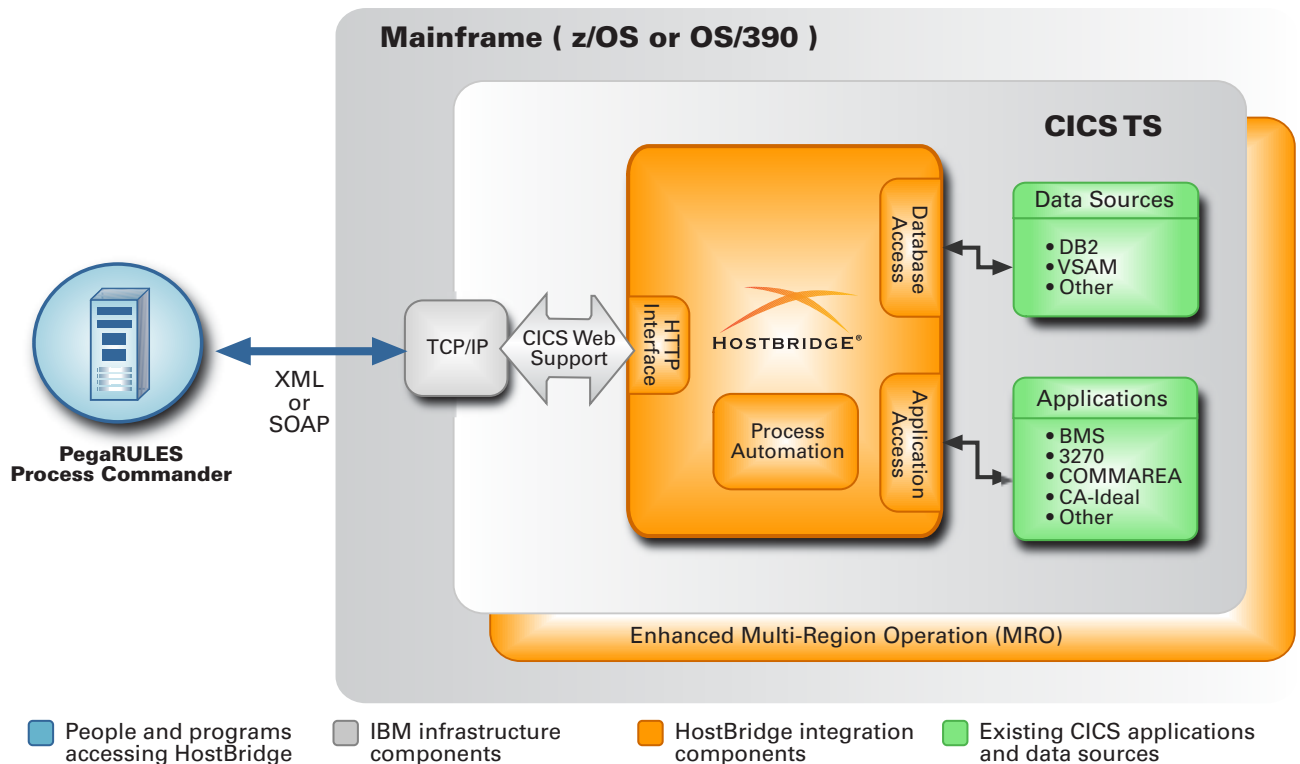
Mainframe ( z/OS or OS/390 )

CICS TS

PegaRULES Process Commander

XML or SOAP

TCP/IP

CICS Web Support

HTTP Interface

HOSTBRIDGE®

Database Access

Application Access

Process Automation

Data Sources
• DB2
• VSAM
• Other

Applications
• BMS
• 3270
• COMMAREA
• CA-Ideal
• Other

Enhanced Multi-Region Operation (MRO)

People and programs accessing HostBridge

IBM infrastructure components

HostBridge integration components

Existing CICS applications and data sources